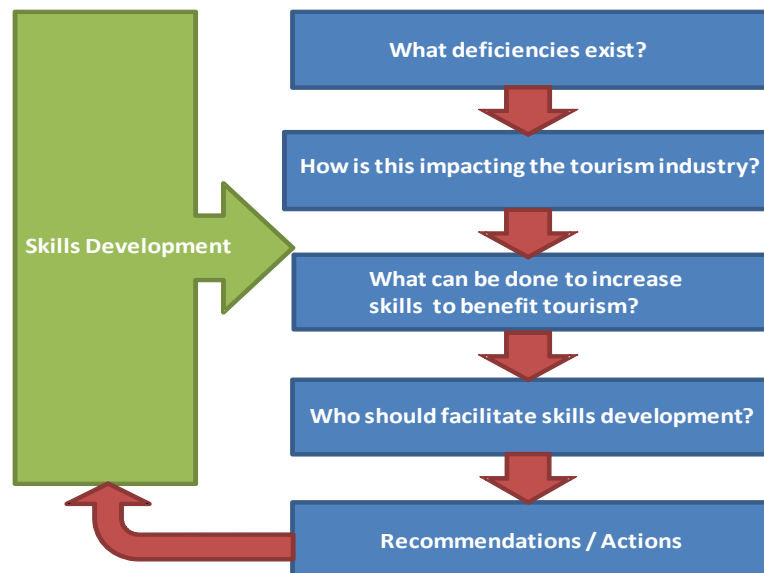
Skills Development

What deficiencies exist?

How is this impacting the tourism industry?

What can be done to increase skills to benefit tourism?

Who should facilitate skills development?

Recommendations / Actions